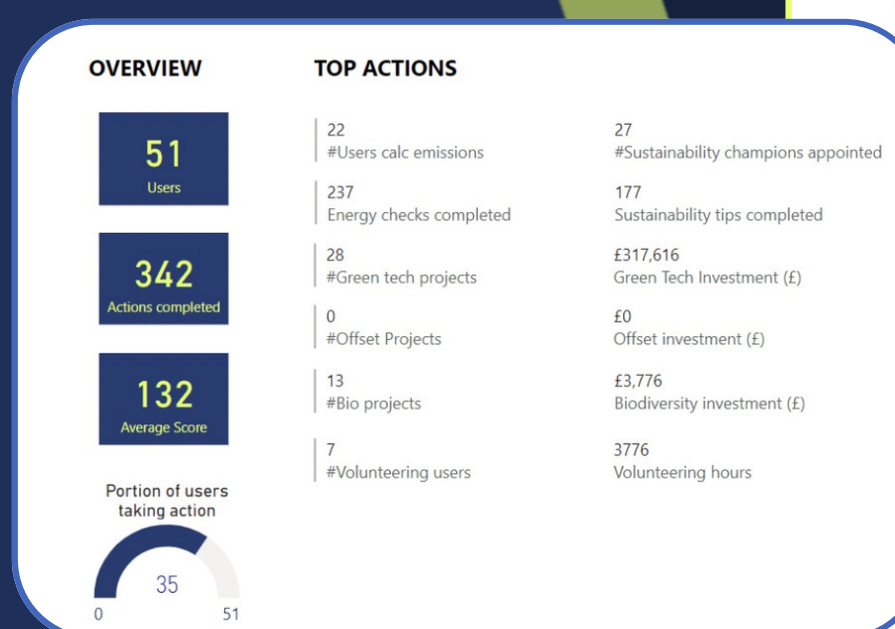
OVERVIEW

51
Users

342
Actions completed

132
Average Score

Portion of users taking action

35

0

51

TOP ACTIONS

22
#Users calc emissions

27
#Sustainability champions appointed

237
Energy checks completed

177
Sustainability tips completed

28
#Green tech projects

£317,616
Green Tech Investment (£)

0
#Offset Projects

£0
Offset investment (£)

13
#Bio projects

£3,776
Biodiversity investment (£)

7
#Volunteering users

3776
Volunteering hours